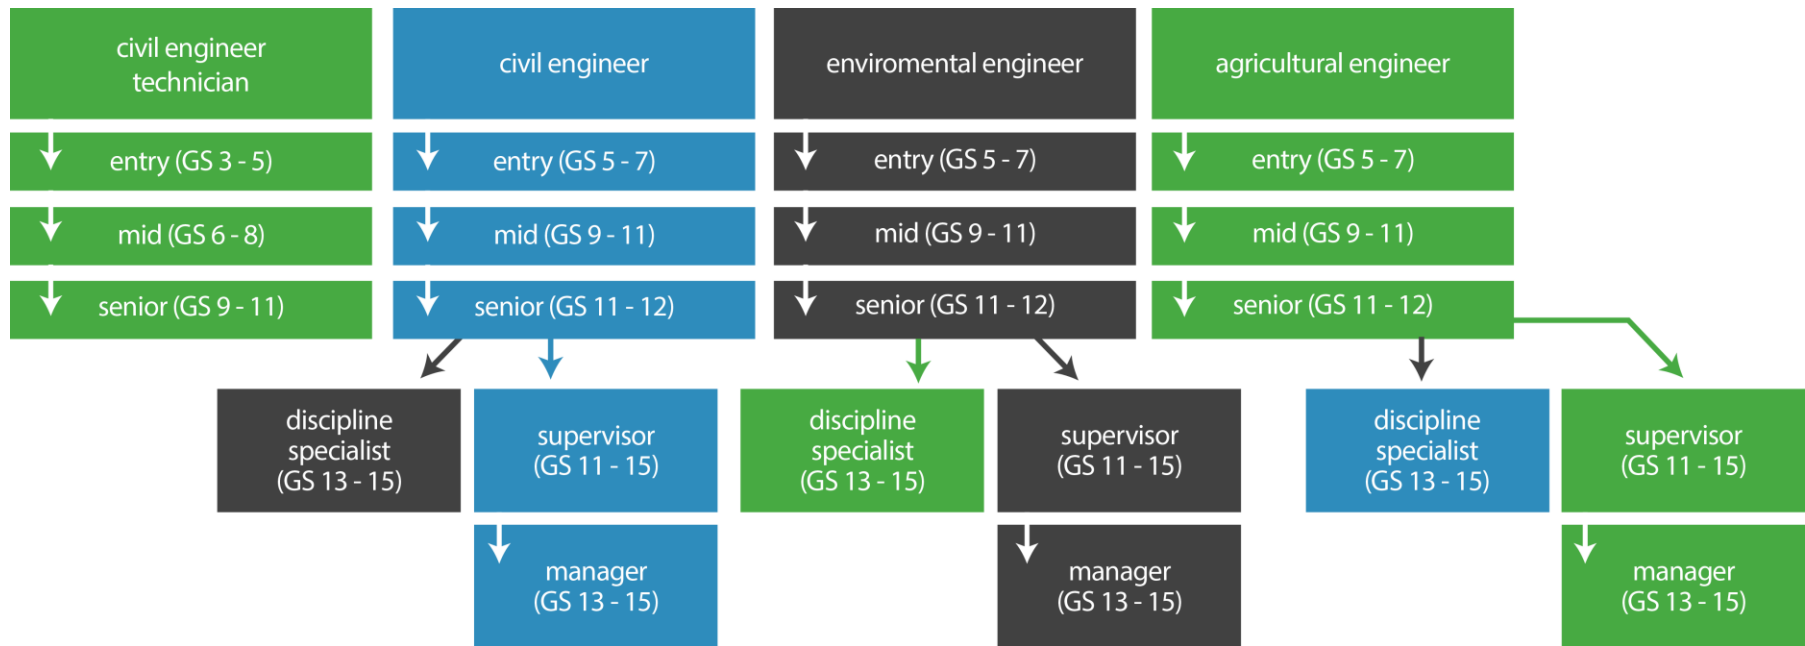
civil engineer technician

entry (GS 3 - 5)

mid (GS 6 - 8)

senior (GS 9 - 11)

civil engineer

entry (GS 5 - 7)

mid (GS 9 - 11)

senior (GS 11 - 12)

enviromental engineer

entry (GS 5 - 7)

mid (GS 9 - 11)

senior (GS 11 - 12)

agricultural engineer

entry (GS 5 - 7)

mid (GS 9 - 11)

senior (GS 11 - 12)

discipline specialist (GS 13 - 15)

supervisor (GS 11 - 15)

manager (GS 13 - 15)

discipline specialist (GS 13 - 15)

supervisor (GS 11 - 15)

manager (GS 13 - 15)

discipline specialist (GS 13 - 15)

supervisor (GS 11 - 15)

manager (GS 13 - 15)